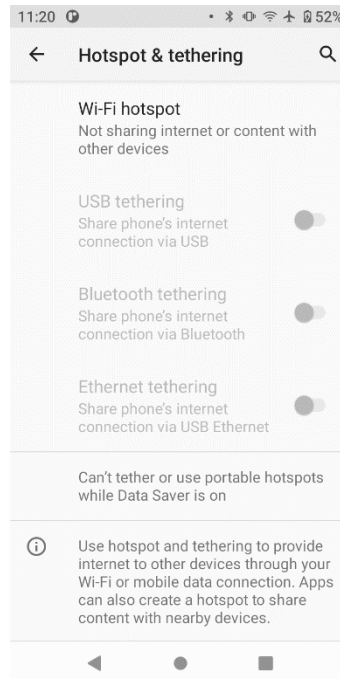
11:20 • 52%

Hotspot & tethering

Wi-Fi hotspot
Not sharing internet or content with other devices

USB tethering
Share phone's internet connection via USB

Bluetooth tethering
Share phone's internet connection via Bluetooth

Ethernet tethering
Share phone's internet connection via USB Ethernet

Can't tether or use portable hotspots while Data Saver is on

Use hotspot and tethering to provide internet to other devices through your Wi-Fi or mobile data connection. Apps can also create a hotspot to share content with nearby devices.